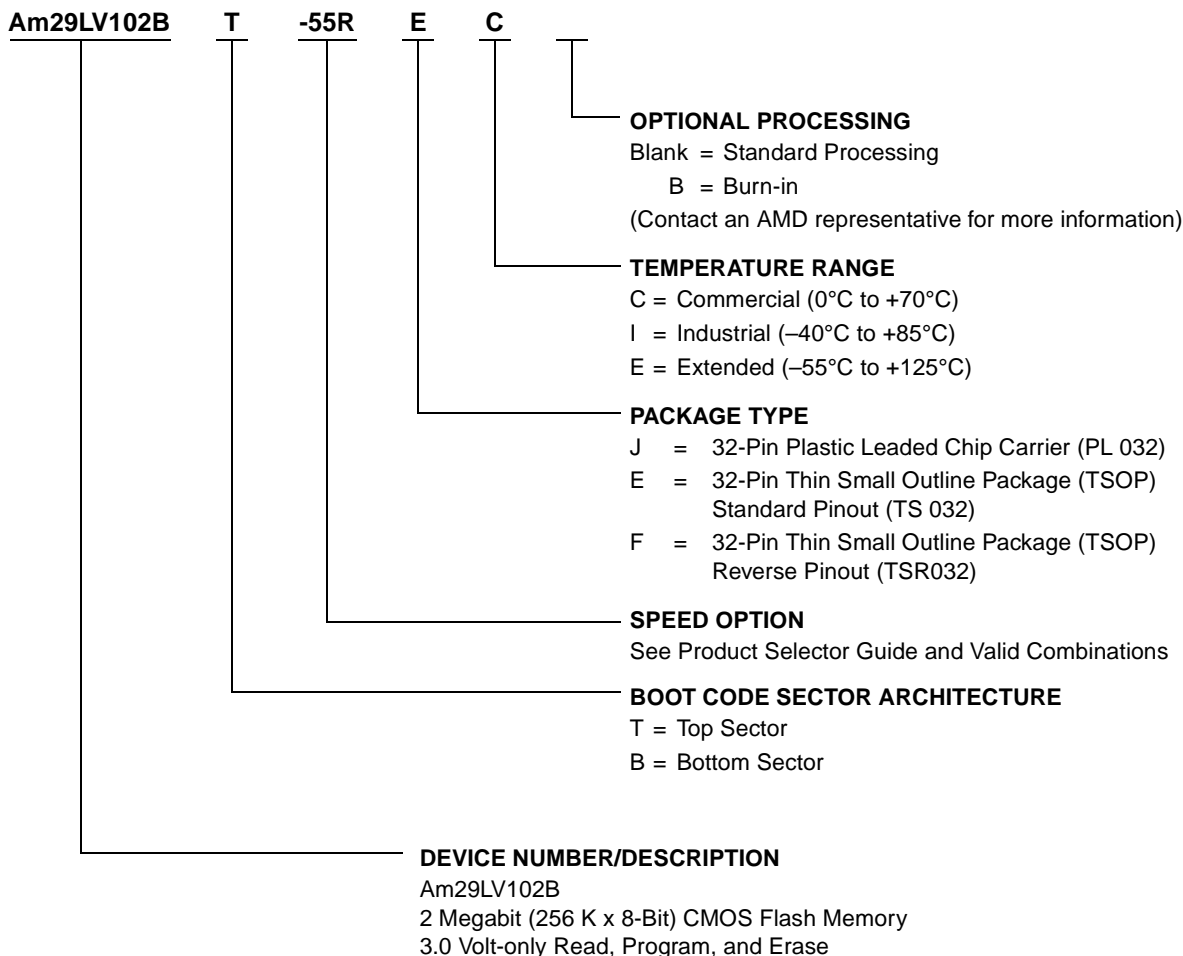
Am29LV102B T -55R E C

OPTIONAL PROCESSING
Blank = Standard Processing
B = Burn-in
(Contact an AMD representative for more information)

TEMPERATURE RANGE
C = Commercial (0°C to +70°C)
I = Industrial (–40°C to +85°C)
E = Extended (–55°C to +125°C)

PACKAGE TYPE
J = 32-Pin Plastic Leaded Chip Carrier (PL 032)
E = 32-Pin Thin Small Outline Package (TSOP) Standard Pinout (TS 032)
F = 32-Pin Thin Small Outline Package (TSOP) Reverse Pinout (TSR032)

SPEED OPTION
See Product Selector Guide and Valid Combinations

BOOT CODE SECTOR ARCHITECTURE
T = Top Sector
B = Bottom Sector

DEVICE NUMBER/DESCRIPTION
Am29LV102B
2 Megabit (256 K x 8-Bit) CMOS Flash Memory
3.0 Volt-only Read, Program, and Erase